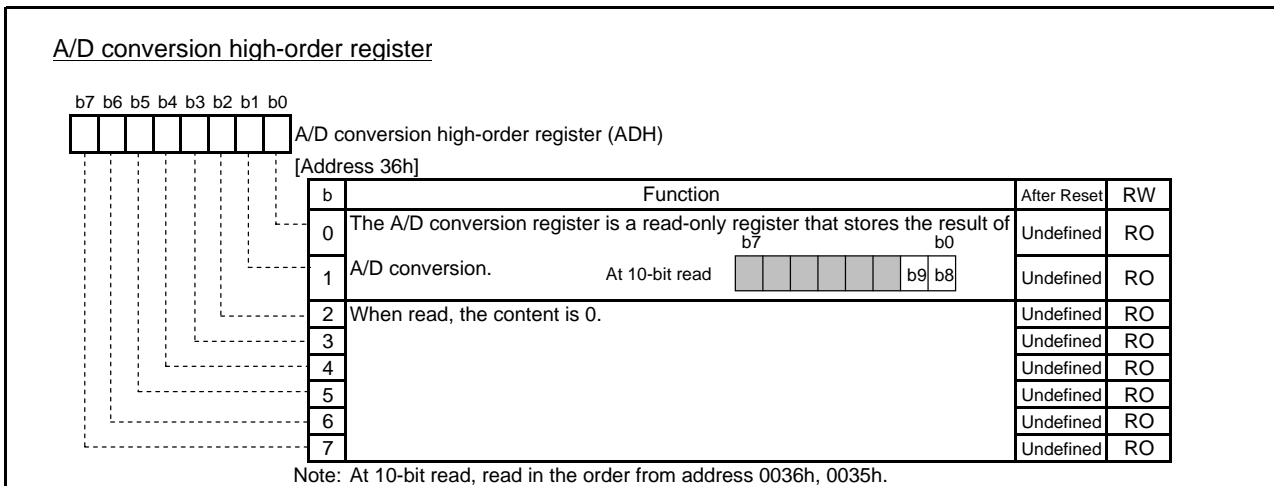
A/D conversion high-order register

b7 b6 b5 b4 b3 b2 b1 b0

A/D conversion high-order register (ADH)
[Address 36h]

| b | Function | After Reset | RW |
|---|---|---|---|
| 0 | The A/D conversion register is a read-only register that stores the result of A/D conversion. b7 b0 At 10-bit read b9 b8 | Undefined | RO |
| 1 | | Undefined | RO |
| 2 | When read, the content is 0. | Undefined | RO |
| 3 | | Undefined | RO |
| 4 | | Undefined | RO |
| 5 | | Undefined | RO |
| 6 | | Undefined | RO |
| 7 | | Undefined | RO |

Note: At 10-bit read, read in the order from address 0036h, 0035h.